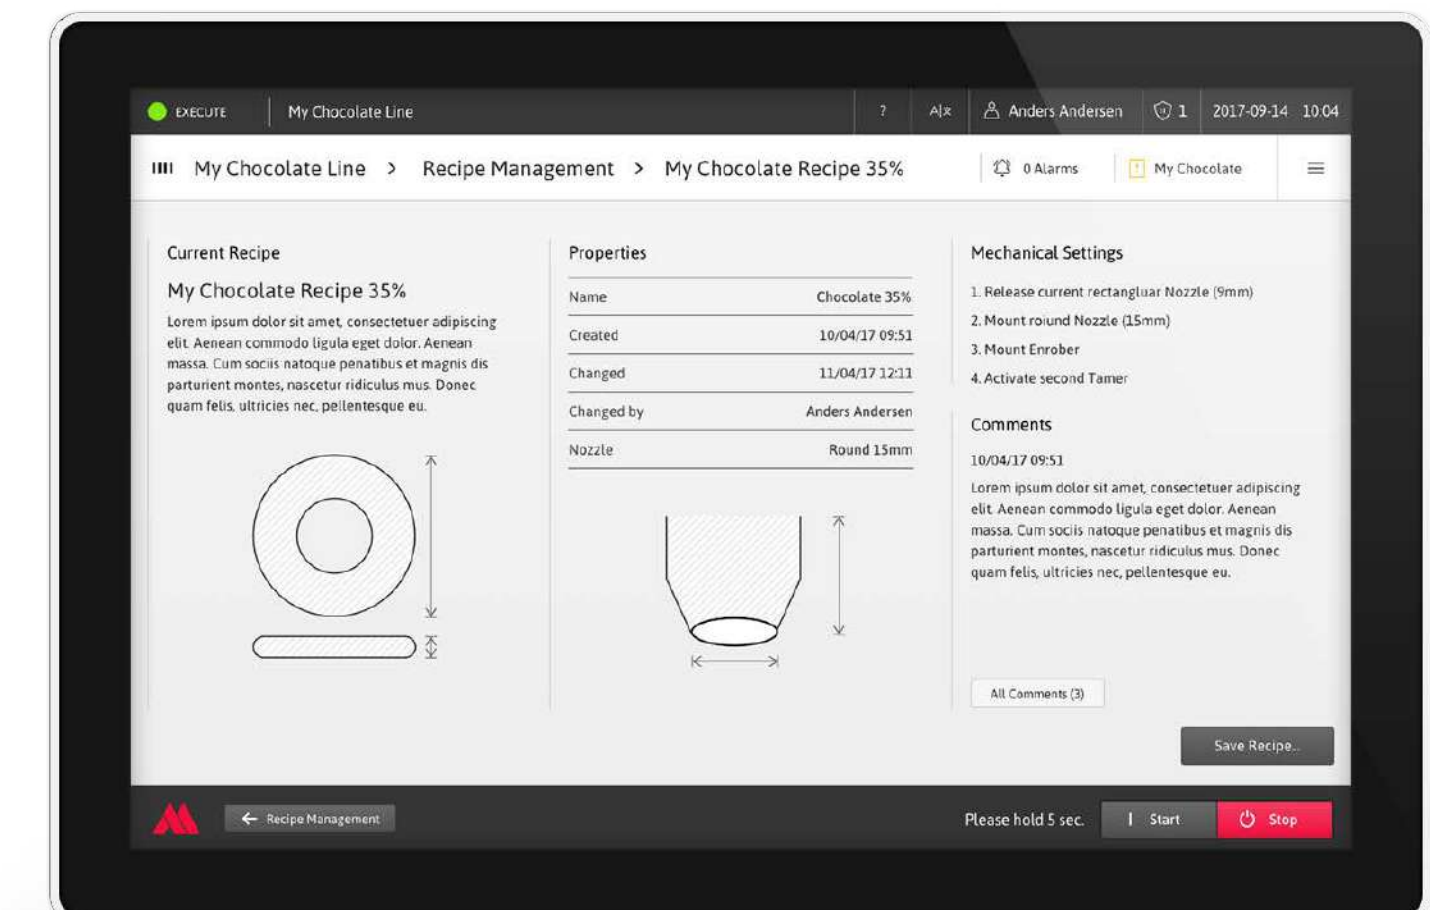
EXECUTE My Chocolate Line ? A|x Anders Andersen 1 2017-09-14 10:04

My Chocolate Line > Recipe Management > My Chocolate Recipe 35% 0 Alarms My Chocolate

Current Recipe

My Chocolate Recipe 35%

Lorem ipsum dolor sit amet, consectetuer adipiscing elit. Aenean commodo ligula eget dolor. Aenean massa. Cum sociis natoque penatibus et magnis dis parturient montes, nascetur ridiculus mus. Donec quam felis, ultricies nec, pellentesque eu.

Properties

| Name | Chocolate 35% |
|---|---|
| Created | 10/04/17 09:51 |
| Changed | 11/04/17 12:11 |
| Changed by | Anders Andersen |
| Nozzle | Round 15mm |

Mechanical Settings

1. Release current rectangluar Nozzle (9mm)
2. Mount roiund Nozzle (15mm)
3. Mount Enrober
4. Activate second Tamer

Comments

10/04/17 09:51

Lorem ipsum dolor sit amet, consectetuer adipiscing elit. Aenean commodo ligula eget dolor. Aenean massa. Cum sociis natoque penatibus et magnis dis parturient montes, nascetur ridiculus mus. Donec quam felis, ultricies nec, pellentesque eu.

All Comments (3)

Save Recipe..

Recipe Management Please hold 5 sec. Start Stop